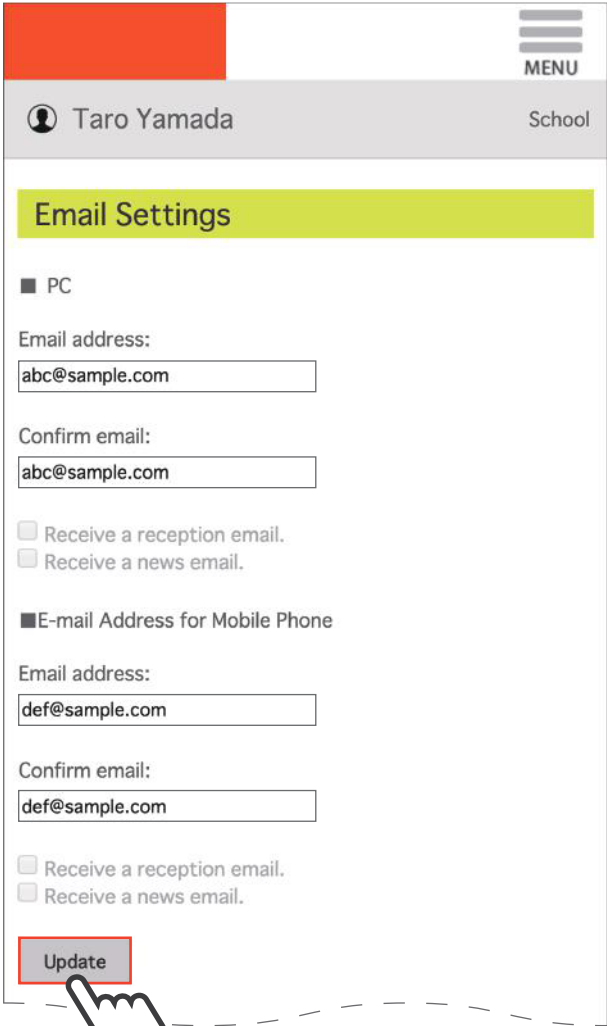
MENU

Taro Yamada

School

Email Settings

■ PC

Email address:

abc@sample.com

Confirm email:

abc@sample.com

Receive a reception email.
Receive a news email.

■E-mail Address for Mobile Phone

Email address:

def@sample.com

Confirm email:

def@sample.com

Receive a reception email.
Receive a news email.

Update